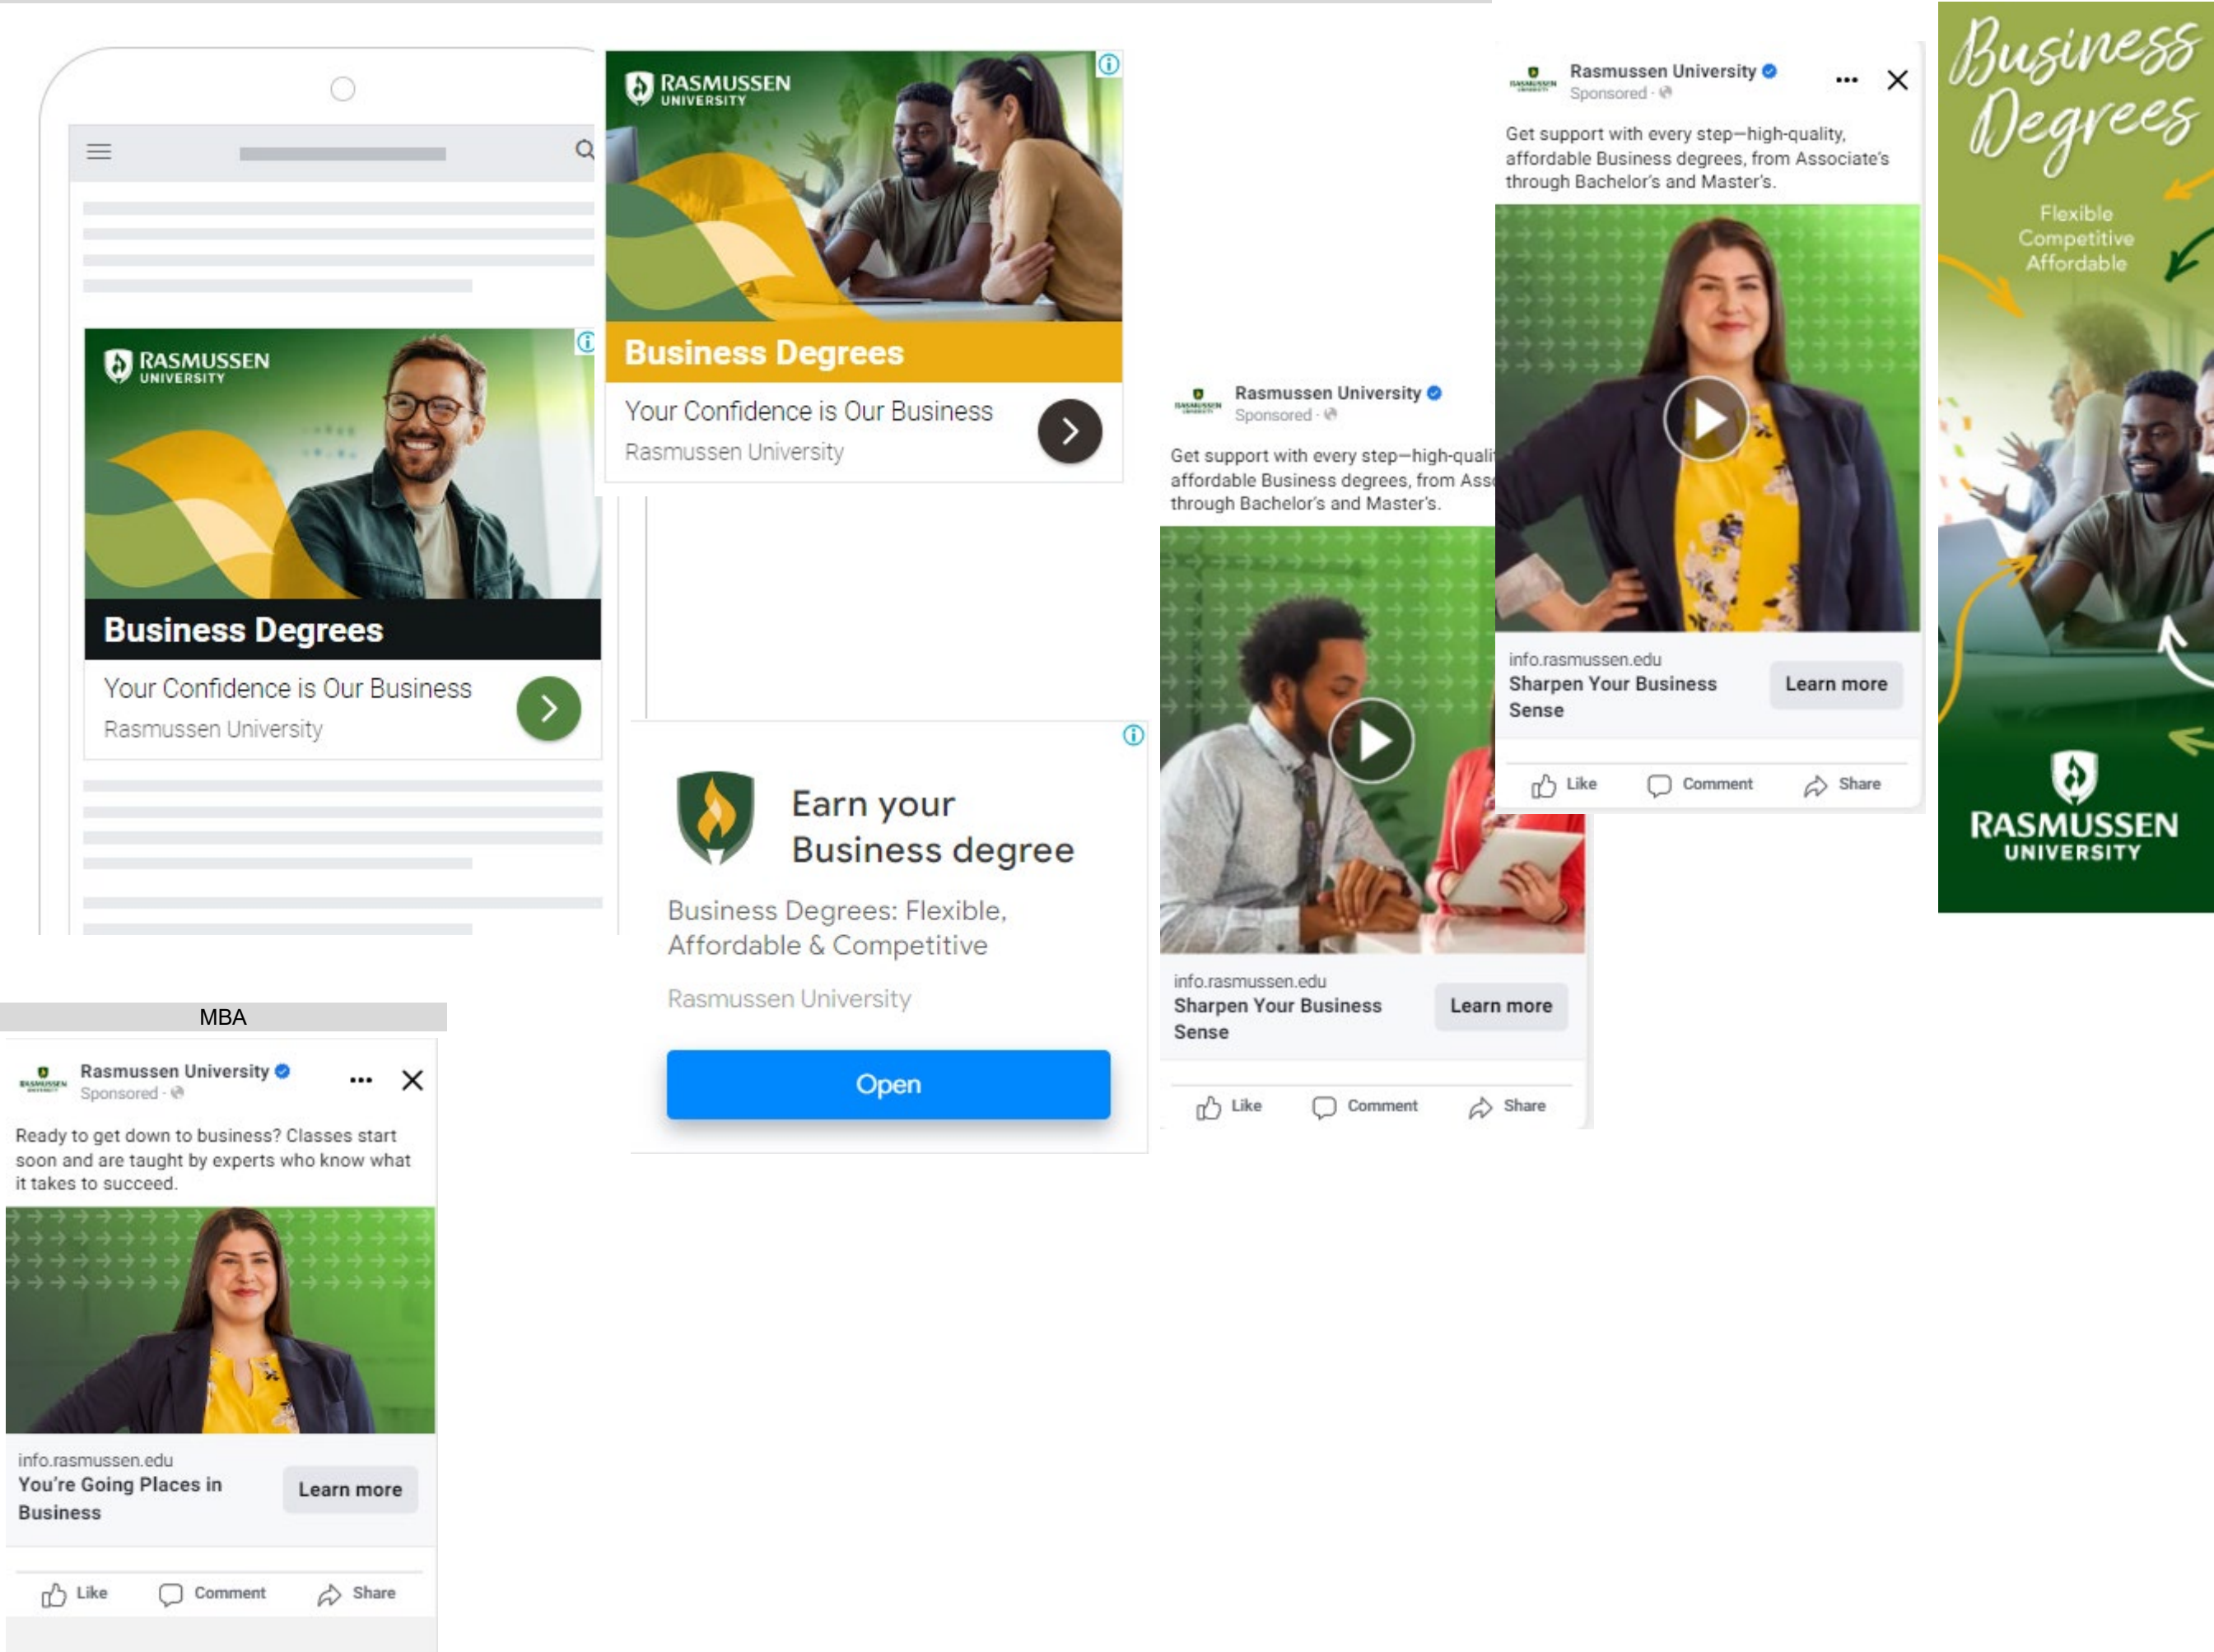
RASMUSSEN UNIVERSITY

Business Degrees

Your Confidence is Our Business

Rasmussen University

RASMUSSEN UNIVERSITY

Business Degrees

Your Confidence is Our Business

Rasmussen University

Earn your Business degree

Business Degrees: Flexible, Affordable & Competitive

Rasmussen University

Open

Rasmussen University
Sponsored ·

Get support with every step—high-quali affordable Business degrees, from Ass through Bachelor's and Master's.

info.rasmussen.edu
Sharpen Your Business Sense

Learn more

Like Comment Share

Rasmussen University
Sponsored ·

Get support with every step—high-quality, affordable Business degrees, from Associate's through Bachelor's and Master's.

info.rasmussen.edu
Sharpen Your Business Sense

Learn more

Like Comment Share

Business Degrees

Flexible
Competitive
Affordable

RASMUSSEN UNIVERSITY

MBA

Rasmussen University
Sponsored ·

Ready to get down to business? Classes start soon and are taught by experts who know what it takes to succeed.

info.rasmussen.edu
You're Going Places in Business

Learn more

Like Comment Share